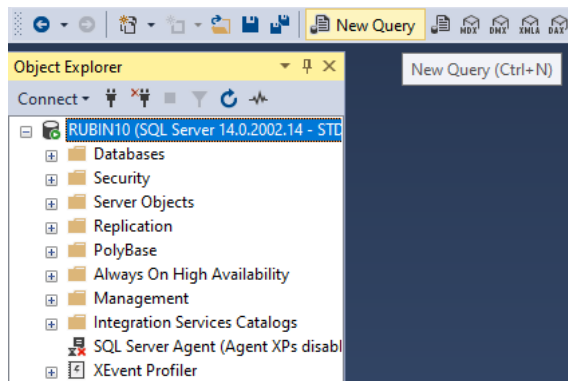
New Query
MDX DMX XMLA DAX
Object Explorer
New Query (Ctrl+N)
Connect
RUBIN10 (SQL Server 14.0.2002.14 - STD
Databases
Security
Server Objects
Replication
PolyBase
Always On High Availability
Management
Integration Services Catalogs
SQL Server Agent (Agent XPs disabl
XEvent Profiler